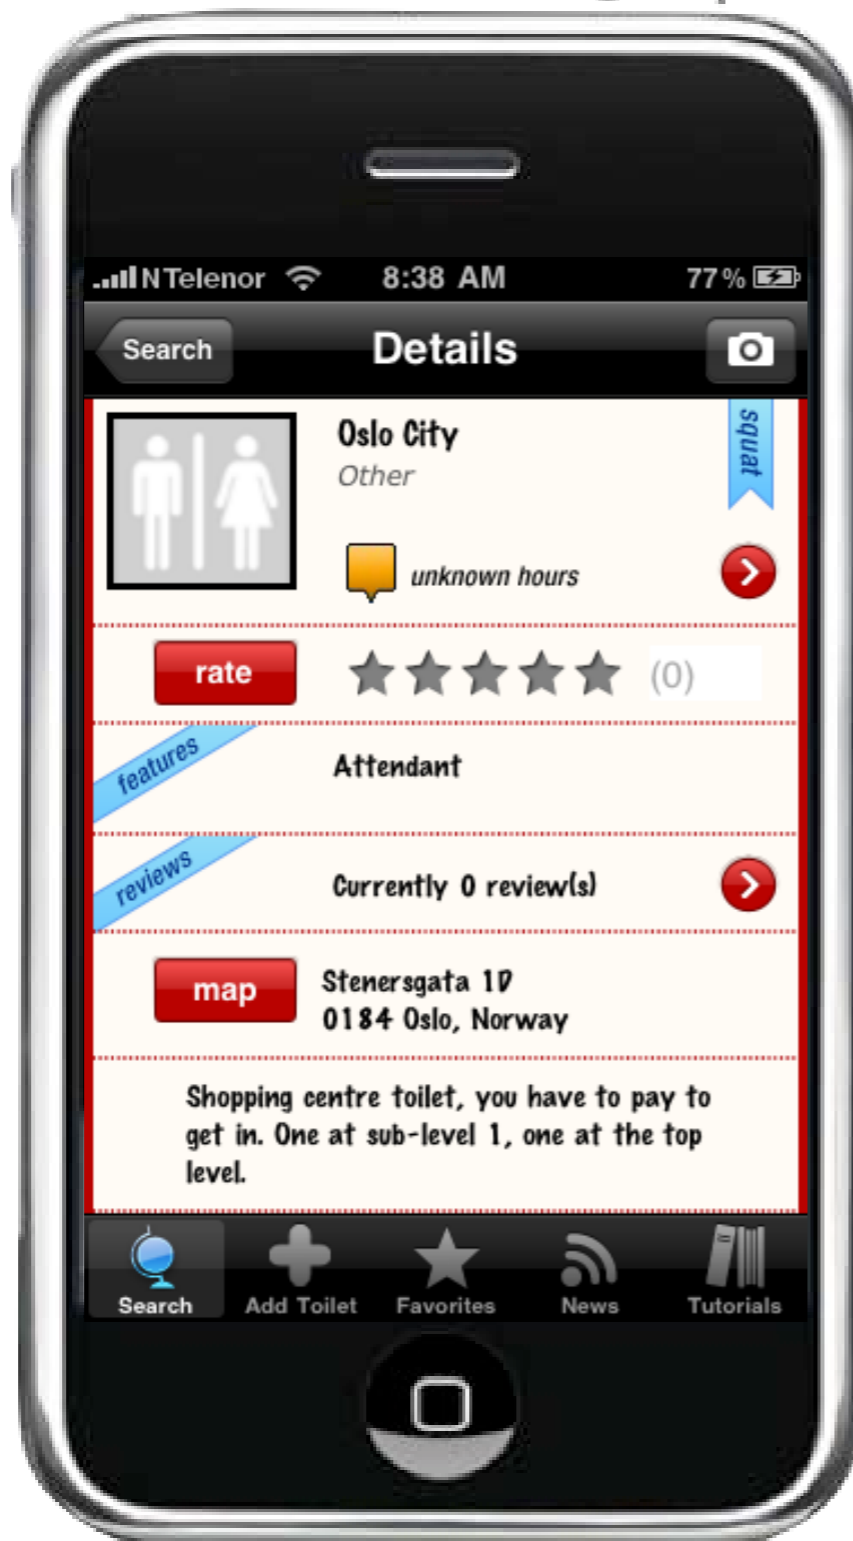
N Telenor 8:38 AM 77 %

Search Details

Oslo City
Other

squat

unknown hours

rate (0)

features Attendant

reviews Currently 0 review(s)

map Stenersgata 1D
0184 Oslo, Norway

Shopping centre toilet, you have to pay to get in. One at sub-level 1, one at the top level.

Search Add Toilet Favorites News Tutorials